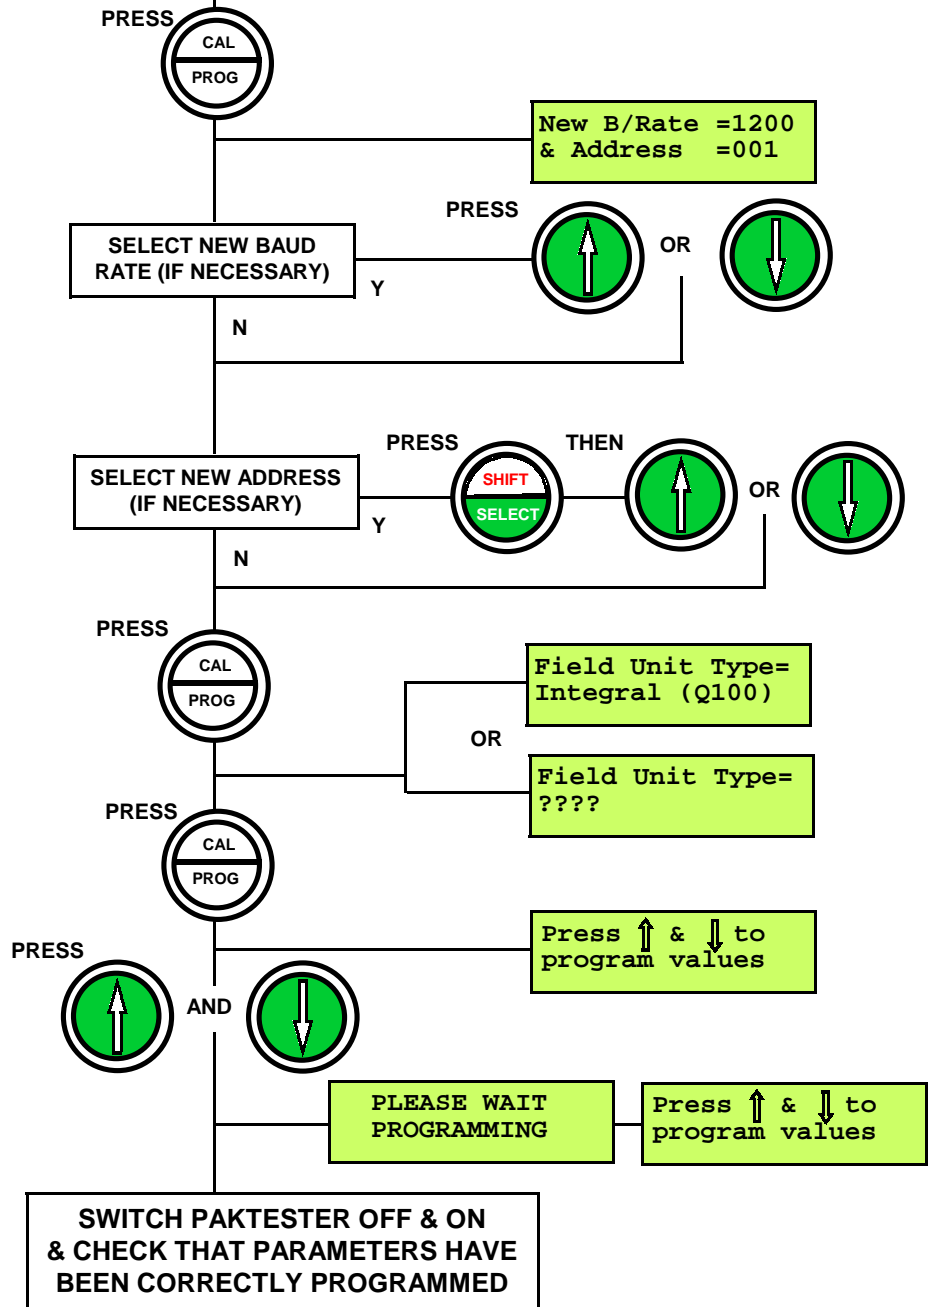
PRESS
CAL
PROG

New B/Rate =1200
& Address =001

SELECT NEW BAUD RATE (IF NECESSARY)
PRESS
OR
Y
N

SELECT NEW ADDRESS (IF NECESSARY)
PRESS
SHIFT
SELECT
THEN
OR
Y
N

PRESS
CAL
PROG

Field Unit Type=
Integral (Q100)
OR
Field Unit Type=
????

PRESS
CAL
PROG

Press ⇧ & ⇩ to
program values

PRESS
AND

PLEASE WAIT
PROGRAMMING

Press ⇧ & ⇩ to
program values

SWITCH PAKTESTER OFF & ON & CHECK THAT PARAMETERS HAVE BEEN CORRECTLY PROGRAMMED